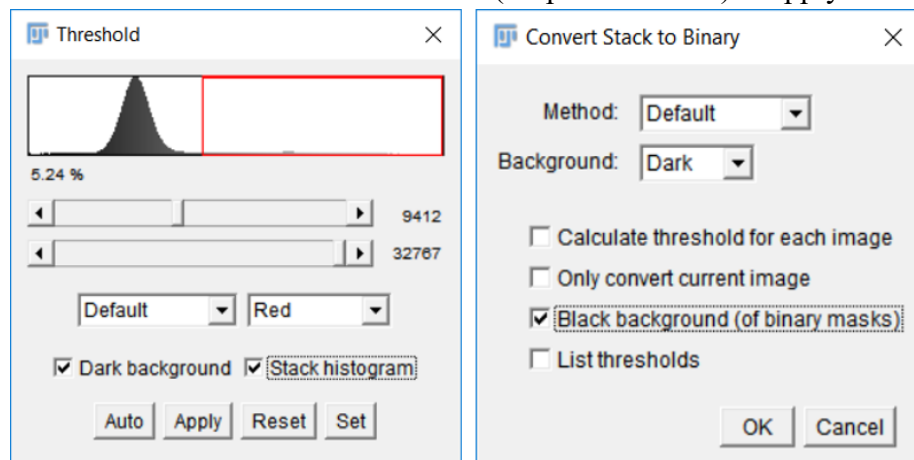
Threshold

5.24 %

9412

32767

Default Red

☑ Dark background ☑ Stack histogram

Auto Apply Reset Set

Convert Stack to Binary

Method: Default

Background: Dark

☐ Calculate threshold for each image

☐ Only convert current image

☑ Black background (of binary masks)

☐ List thresholds

OK Cancel